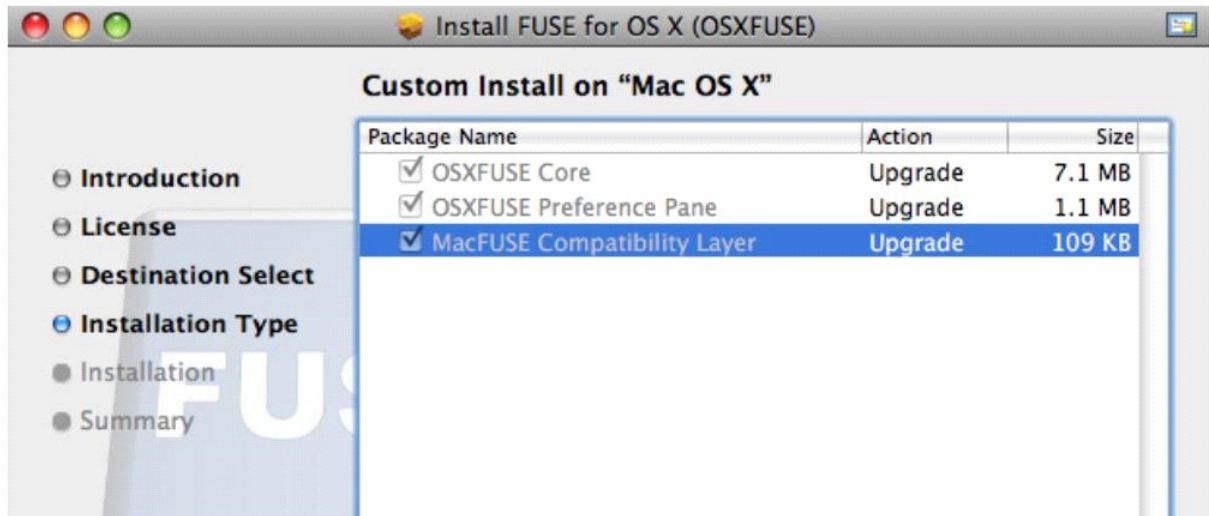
Install FUSE for OS X (OSXFUSE)

Custom Install on "Mac OS X"

Introduction
License
Destination Select
Installation Type
Installation
Summary

| Package Name | Action | Size |
|---|---|---|
| OSXFUSE Core | Upgrade | 7.1 MB |
| OSXFUSE Preference Pane | Upgrade | 1.1 MB |
| MacFUSE Compatibility Layer | Upgrade | 109 KB |

FUS